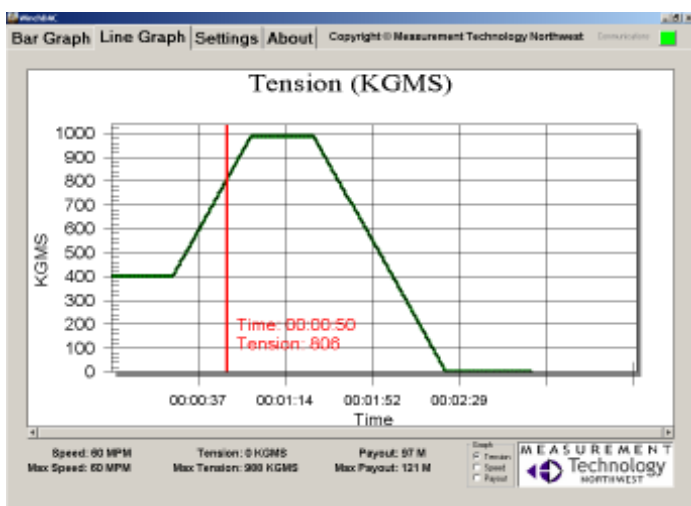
WinchMC

Bar Graph | Line Graph | Settings | About

Copyright © Measurement Technology Northwest

Communication

Tension (KGMS)

1000
900
800
700
600
500
400
300
200
100
0

KGMS

Time: 00:00:50
Tension: 806

00:00:37
00:01:14
00:01:52
00:02:29

Time

Speed: 60 MPM
Max Speed: 60 MPM

Tension: 0 KGMS
Max Tension: 900 KGMS

Payout: 97 M
Max Payout: 121 M

Graph
Tension
Speed
Payout

MEASUREMENT
Technology
NORTHWEST